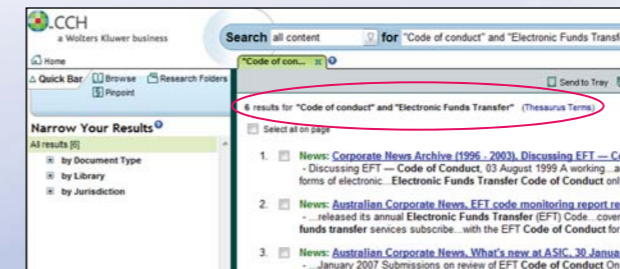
CCH
a Wolters Kluwer business

Search all content for "Code of conduct" and "Electronic Funds Transf

Home

Quick Bar Browse Research Folders
Pinpoint

"Code of con... x

Send to Tray

6 results for "Code of conduct" and "Electronic Funds Transfer" (Thesaurus Terms)

Select all on page

Narrow Your Results
All results [6]
by Document Type
by Library
by Jurisdiction

1. News: Corporate News Archive (1996 - 2003), Discussing EFT — Co
- Discussing EFT — Code of Conduct, 03 August 1999 A working...a
forms of electronic...Electronic Funds Transfer Code of Conduct onl

2. News: Australian Corporate News, EFT code monitoring report re
- ...released its annual Electronic Funds Transfer (EFT) Code....cove
funds transfer services subscribe...with the EFT Code of Conduct fo

3. News: Australian Corporate News, What's new at ASIC, 30 Janua
- ...January 2007 Submissions on review of EFT Code of Conduct On